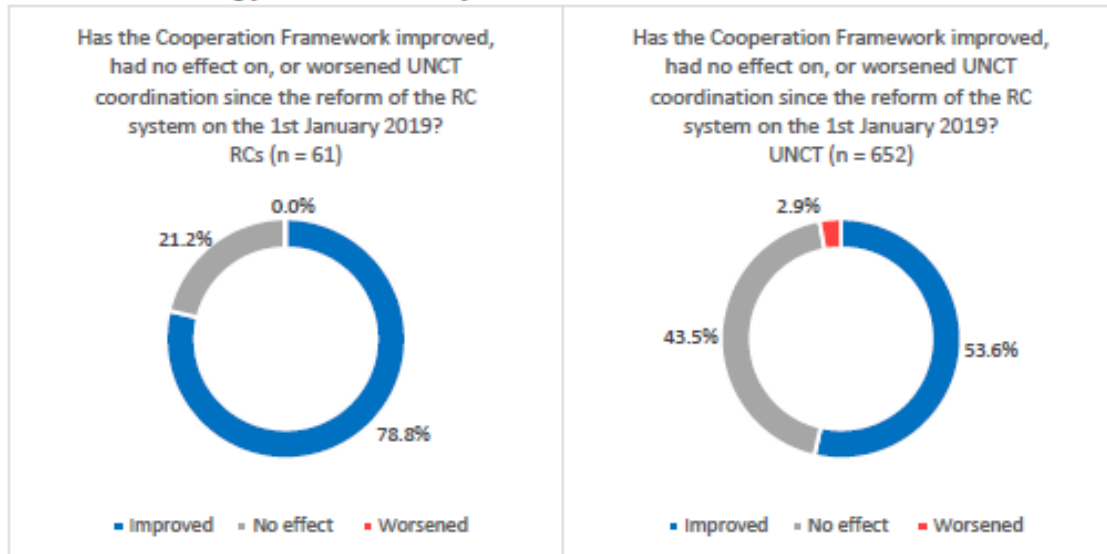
Has the Cooperation Framework improved, had no effect on, or worsened UNCT coordination since the reform of the RC system on the 1st January 2019?
RCs (n = 61)

0.0%
21.2%
78.8%

Improved No effect Worsened

Has the Cooperation Framework improved, had no effect on, or worsened UNCT coordination since the reform of the RC system on the 1st January 2019?
UNCT (n = 652)

2.9%
43.5%
53.6%

Improved No effect Worsened